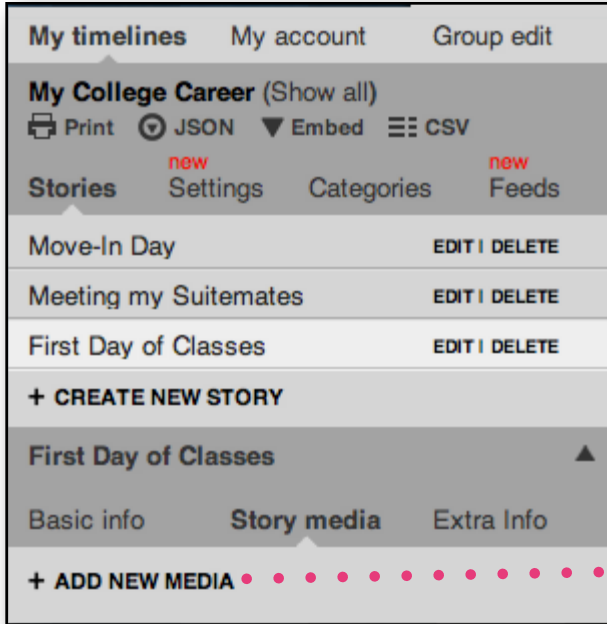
My timelines My account Group edit

My College Career (Show all)
Print JSON Embed CSV

Stories Settings new Categories Feeds new

Move-In Day EDIT | DELETE
Meeting my Suitemates EDIT | DELETE
First Day of Classes EDIT | DELETE
+ CREATE NEW STORY

First Day of Classes

Basic info Story media Extra Info

+ ADD NEW MEDIA